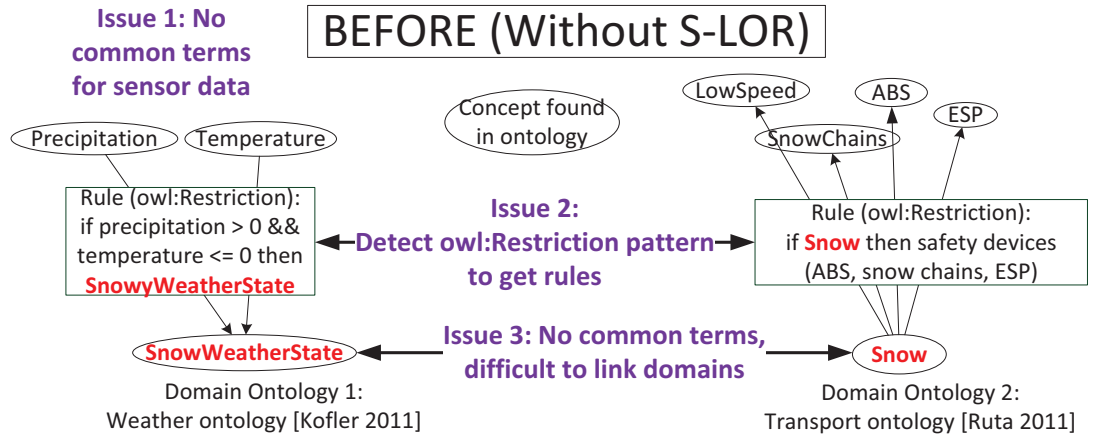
Issue 1: No common terms for sensor data

BEFORE (Without S-LOR)

Precipitation

Temperature

Concept found in ontology

LowSpeed

ABS

SnowChains

ESP

Rule (owl:Restriction): if precipitation > 0 && temperature <= 0 then SnowyWeatherState

Issue 2: Detect owl:Restriction pattern to get rules

Rule (owl:Restriction): if Snow then safety devices (ABS, snow chains, ESP)

SnowWeatherState

Issue 3: No common terms, difficult to link domains

Snow

Domain Ontology 1: Weather ontology [Kofler 2011]

Domain Ontology 2: Transport ontology [Ruta 2011]